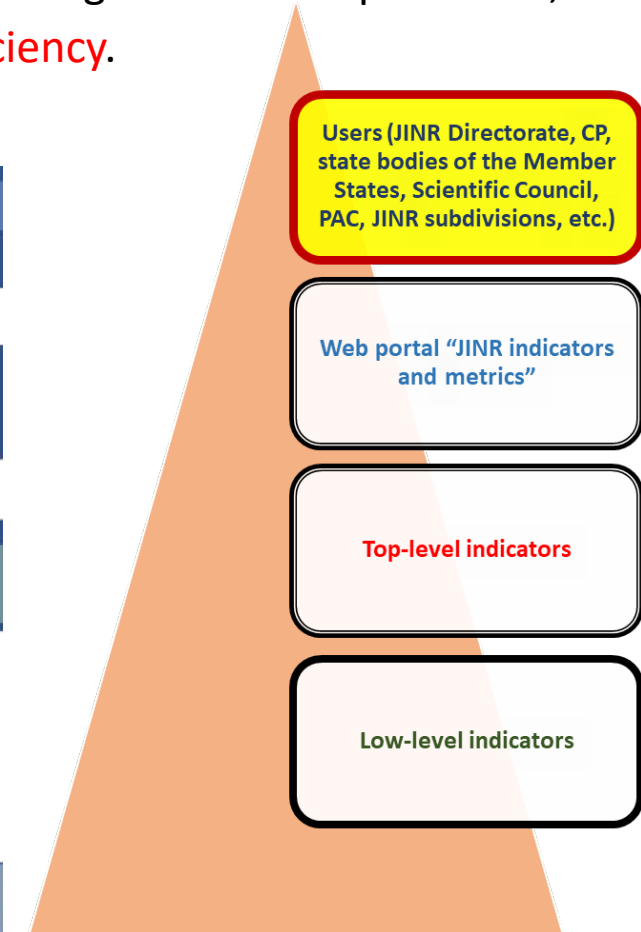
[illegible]ciency.

Users (JINR Directorate, CP, state bodies of the Member States, Scientific Council, PAC, JINR subdivisions, etc.)

Web portal “JINR indicators and metrics”

Top-level indicators

Low-level indicators